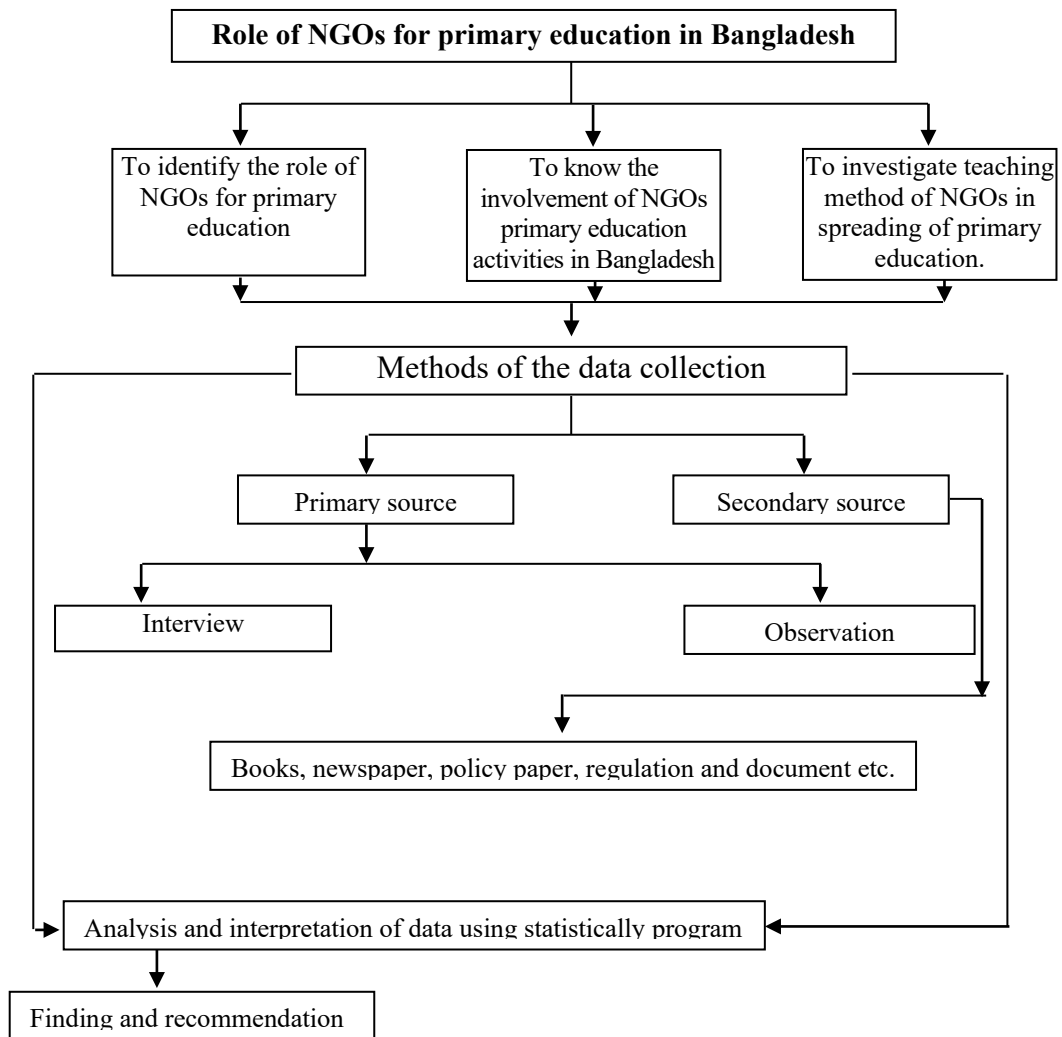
Role of NGOs for primary education in Bangladesh

To identify the role of NGOs for primary education

To know the involvement of NGOs primary education activities in Bangladesh

To investigate teaching method of NGOs in spreading of primary education.

Methods of the data collection

Primary source

Secondary source

Interview

Observation

Books, newspaper, policy paper, regulation and document etc.

Analysis and interpretation of data using statistically program

Finding and recommendation